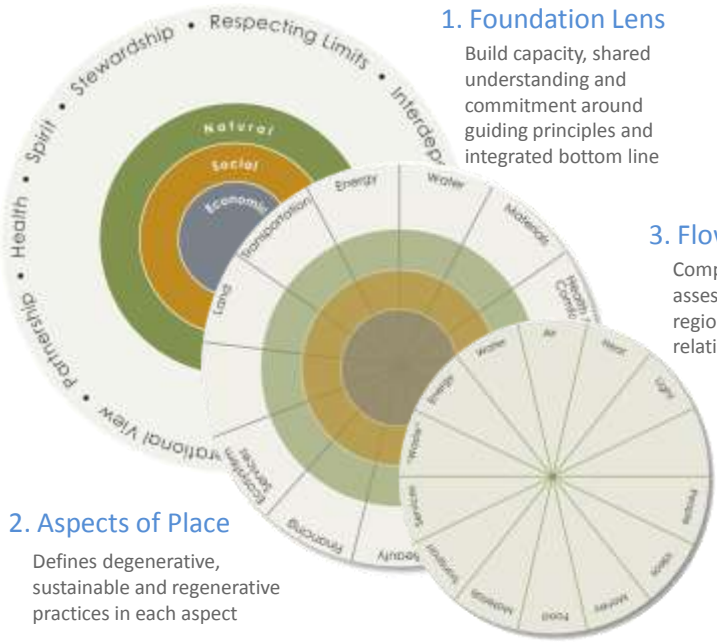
Stewardship • Respecting Limits • Interdep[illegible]

Spirit • Health • Partnership • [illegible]rational View

Natural

Social

Economic

1. Foundation Lens

Build capacity, shared understanding and commitment around guiding principles and integrated bottom line

Energy

Water

Materials

Health Comfo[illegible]

Transportation

Land

Ecosystem Services

Financing

Beauty

3. Flo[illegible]

Comp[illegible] asses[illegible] regio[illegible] relati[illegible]

Air

Heat

Light

Water

Energy

"Waste"

Species

Food

People

Materials

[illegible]

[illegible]

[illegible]

2. Aspects of Place

Defines degenerative, sustainable and regenerative practices in each aspect